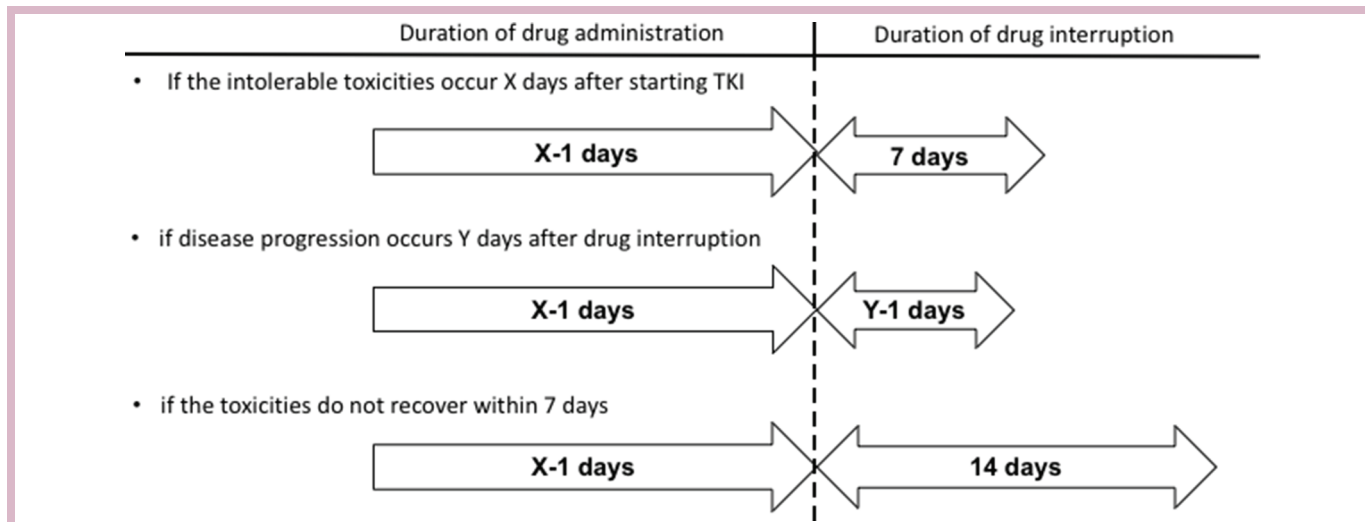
Duration of drug administration

Duration of drug interruption

• If the intolerable toxicities occur X days after starting TKI

X-1 days

7 days

• if disease progression occurs Y days after drug interruption

X-1 days

Y-1 days

• if the toxicities do not recover within 7 days

X-1 days

14 days